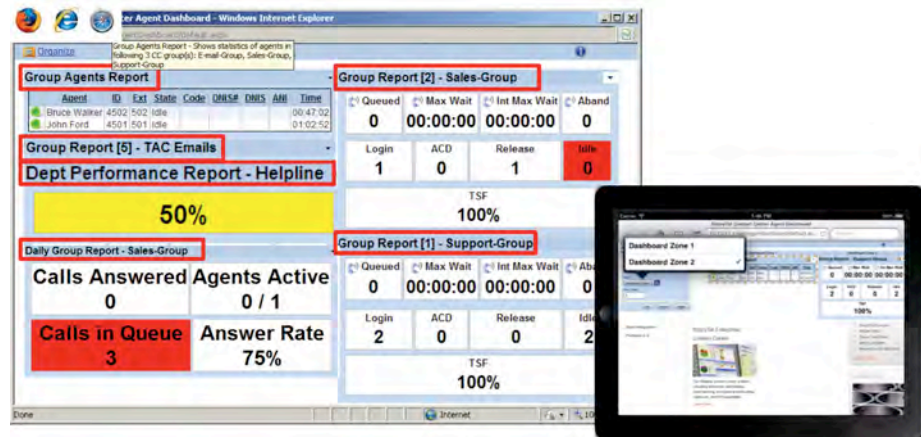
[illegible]er Agent Dashboard - Windows Internet Explorer

Organize

Group Agents Report - Shows statistics of agents in following 3 CC group(s): E-mail-Group, Sales-Group, Support-Group

Group Agents Report

| Agent | ID | Ext | State | Code | DNIS# | DNIS | ANI | Time |
|---|---|---|---|---|---|---|---|---|
| Bruce Walker | 4502 | 502 | Idle | | | | | 00:47:02 |
| John Ford | 4501 | 501 | Idle | | | | | 01:02:52 |

Group Report [5] - TAC Emails

Dept Performance Report - Helpline

50%

Daily Group Report - Sales-Group

Calls Answered
0

Agents Active
0 / 1

Calls in Queue
3

Answer Rate
75%

Group Report [2] - Sales-Group

| Queued | Max Wait | Int Max Wait | Aband |
|---|---|---|---|
| 0 | 00:00:00 | 00:00:00 | 0 |

| Login | ACD | Release | Idle |
|---|---|---|---|
| 1 | 0 | 1 | 0 |

TSF
100%

Group Report [1] - Support-Group

| Queued | Max Wait | Int Max Wait | Aba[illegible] |
|---|---|---|---|
| 0 | 00:00:00 | 00:00:00 | 0 |

| Login | ACD | Release | Idle |
|---|---|---|---|
| 2 | 0 | 0 | 2 |

TSF
100%

Done

Internet

100%

Dashboard Zone 1

Dashboard Zone 2